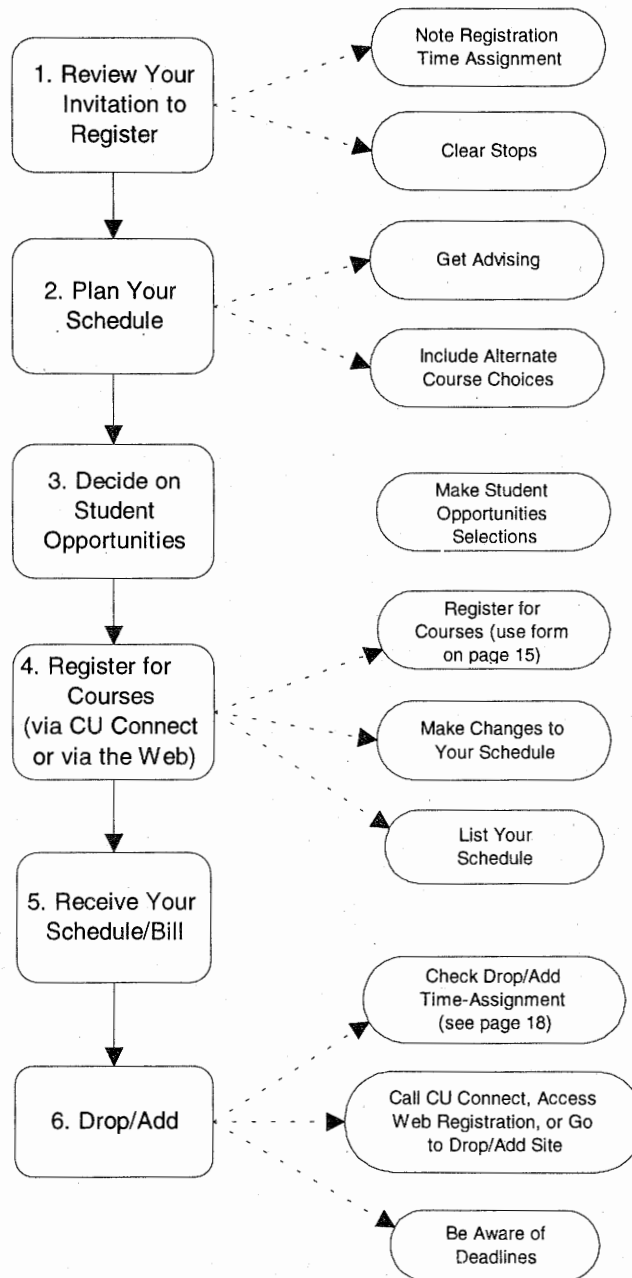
1. Review Your Invitation to Register

Note Registration Time Assignment

Clear Stops

2. Plan Your Schedule

Get Advising

Include Alternate Course Choices

3. Decide on Student Opportunities

Make Student Opportunities Selections

4. Register for Courses (via CU Connect or via the Web)

Register for Courses (use form on page 15)

Make Changes to Your Schedule

List Your Schedule

5. Receive Your Schedule/Bill

6. Drop/Add

Check Drop/Add Time-Assignment (see page 18)

Call CU Connect, Access Web Registration, or Go to Drop/Add Site

Be Aware of Deadlines